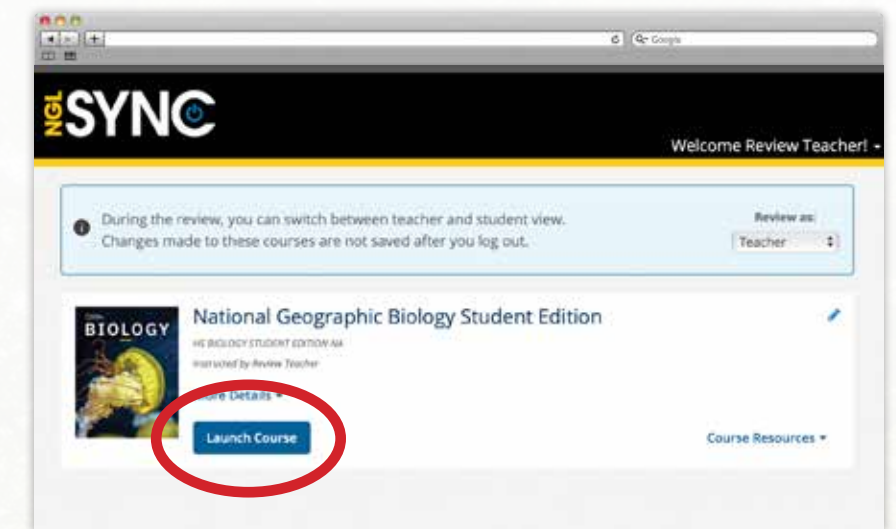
Google

NGL SYNC

Welcome Review Teacher!

During the review, you can switch between teacher and student view. Changes made to these courses are not saved after you log out.

Review as:
Teacher

BIOLOGY

National Geographic Biology Student Edition

HS BIOLOGY STUDENT EDITION NA

Instructed by Review Teacher

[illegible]ore Details

Launch Course

Course Resources